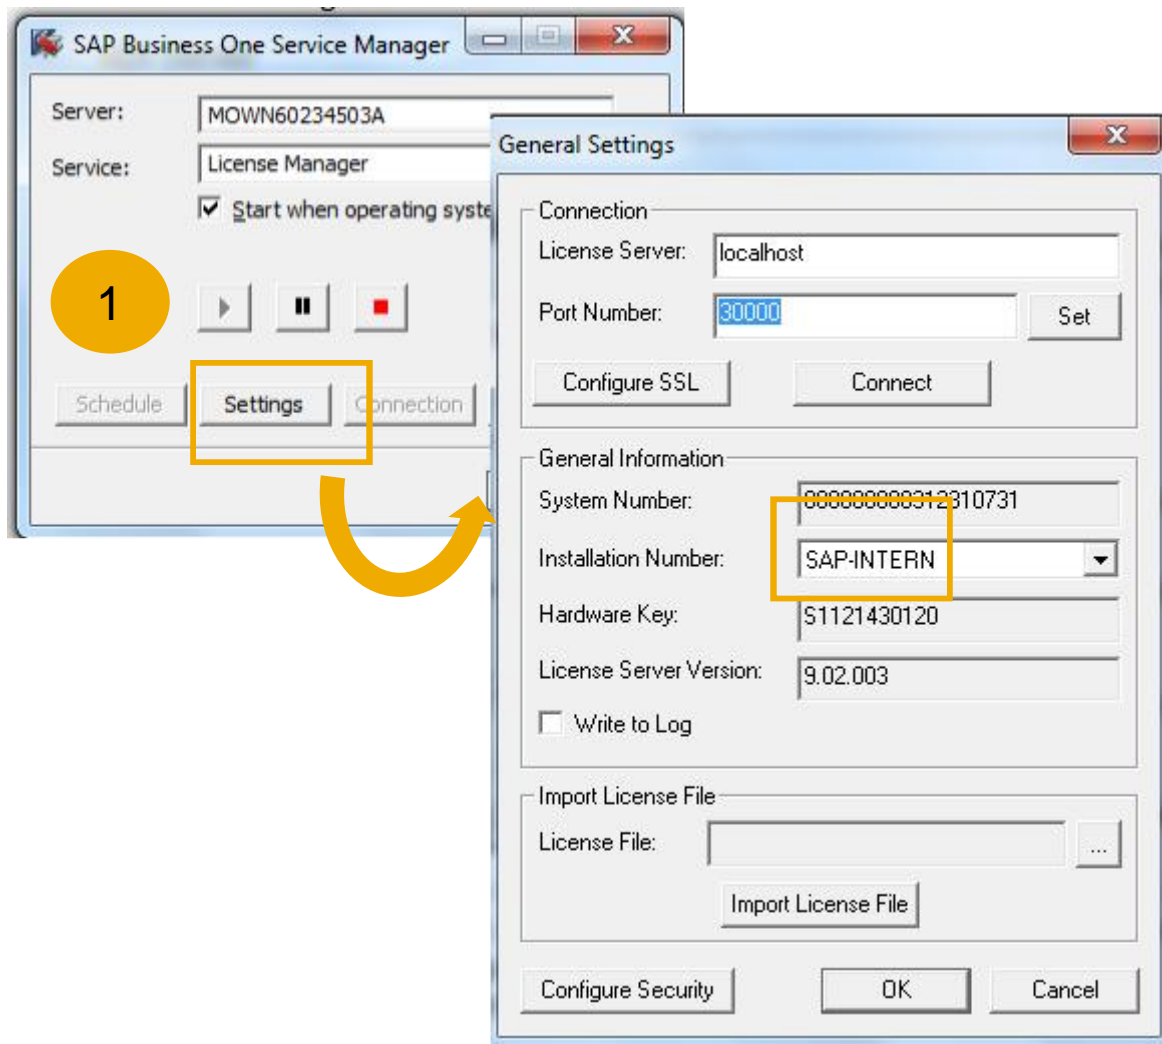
SAP Business One Service Manager

Server: MOWN60234503A

Service: License Manager

Start when operating syste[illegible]

1

Schedule Settings Connection

General Settings

Connection

License Server: localhost

Port Number: 30000

Set

Configure SSL

Connect

General Information

System Number: 0000000000312310731

Installation Number: SAP-INTERN

Hardware Key: S1121430120

License Server Version: 9.02.003

Write to Log

Import License File

License File:

...

Import License File

Configure Security

OK

Cancel